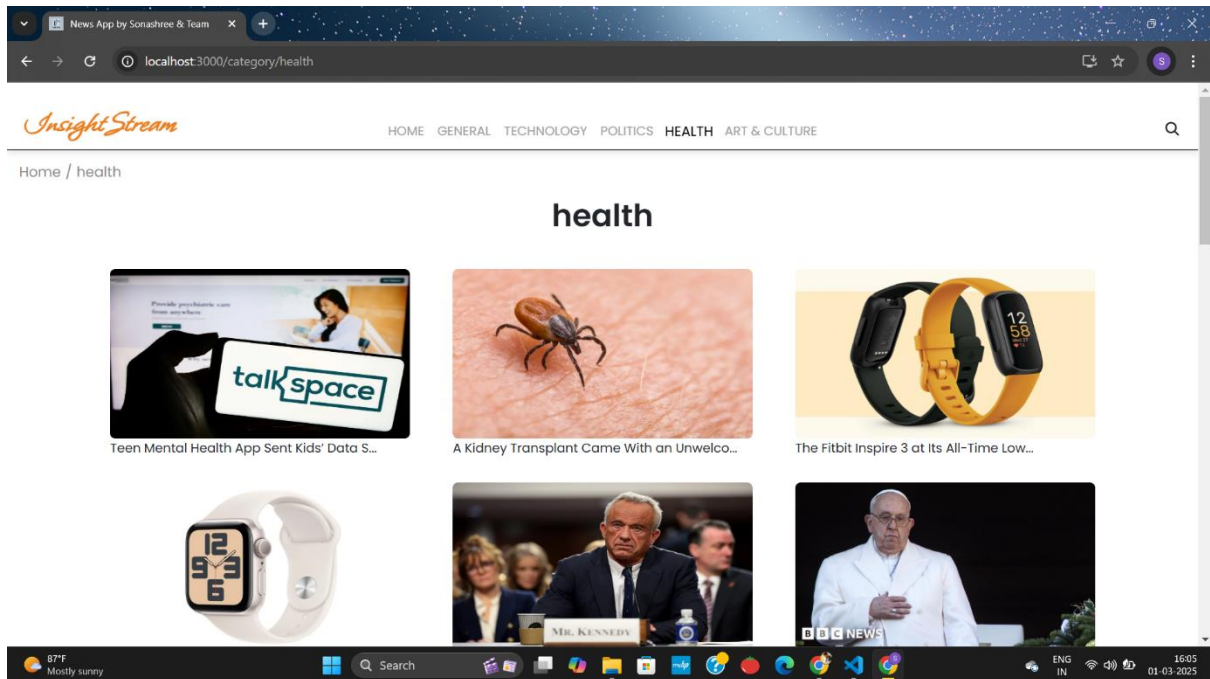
News App by Sonashree & Team

localhost:3000/category/health

InsightStream

HOME GENERAL TECHNOLOGY POLITICS HEALTH ART & CULTURE

Home / health

health

Provide psychiatric care from anywhere

talkspace

Teen Mental Health App Sent Kids' Data S...

A Kidney Transplant Came With an Unwelco...

12 58

The Fitbit Inspire 3 at Its All-Time Low...

12 9 3 6

MR. KENNEDY

BBC NEWS

87°F
Mostly sunny

Search

ENG
IN

16:05
01-03-2025